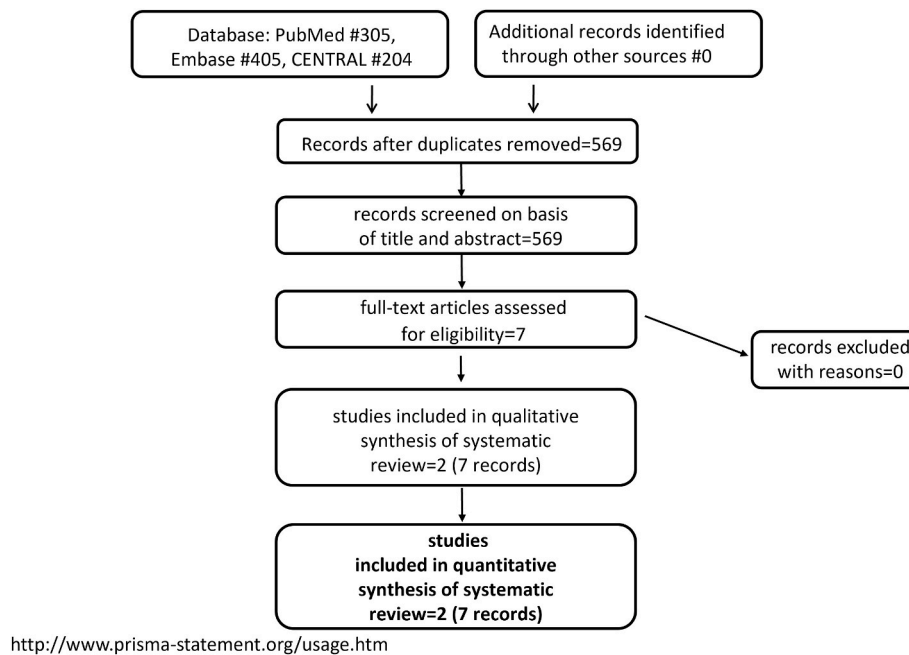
Database: PubMed #305, Embase #405, CENTRAL #204

Additional records identified through other sources #0

Records after duplicates removed=569

records screened on basis of title and abstract=569

full-text articles assessed for eligibility=7

records excluded with reasons=0

studies included in qualitative synthesis of systematic review=2 (7 records)

**studies included in quantitative synthesis of systematic review=2 (7 records)**

http://www.prisma-statement.org/usage.htm